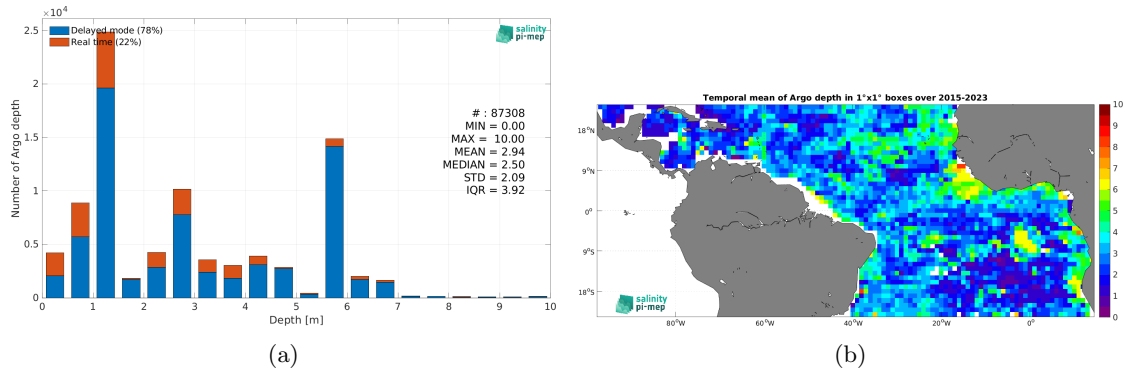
$\times 10^4$

Delayed mode (78%)
Real time (22%)

salinity pi-mep

# : 87308
MIN = 0.00
MAX = 10.00
MEAN = 2.94
MEDIAN = 2.50
STD = 2.09
IQR = 3.92

Number of Argo depth

2.5
2
1.5
1
0.5
0

0 1 2 3 4 5 6 7 8 9 10

Depth [m]

(a)

Temporal mean of Argo depth in 1°x1° boxes over 2015-2023

18°N
9°N
0°
9°S
18°S

80°W 60°W 40°W 20°W 0°

10
9
8
7
6
5
4
3
2
1
0

salinity pi-mep

(b)